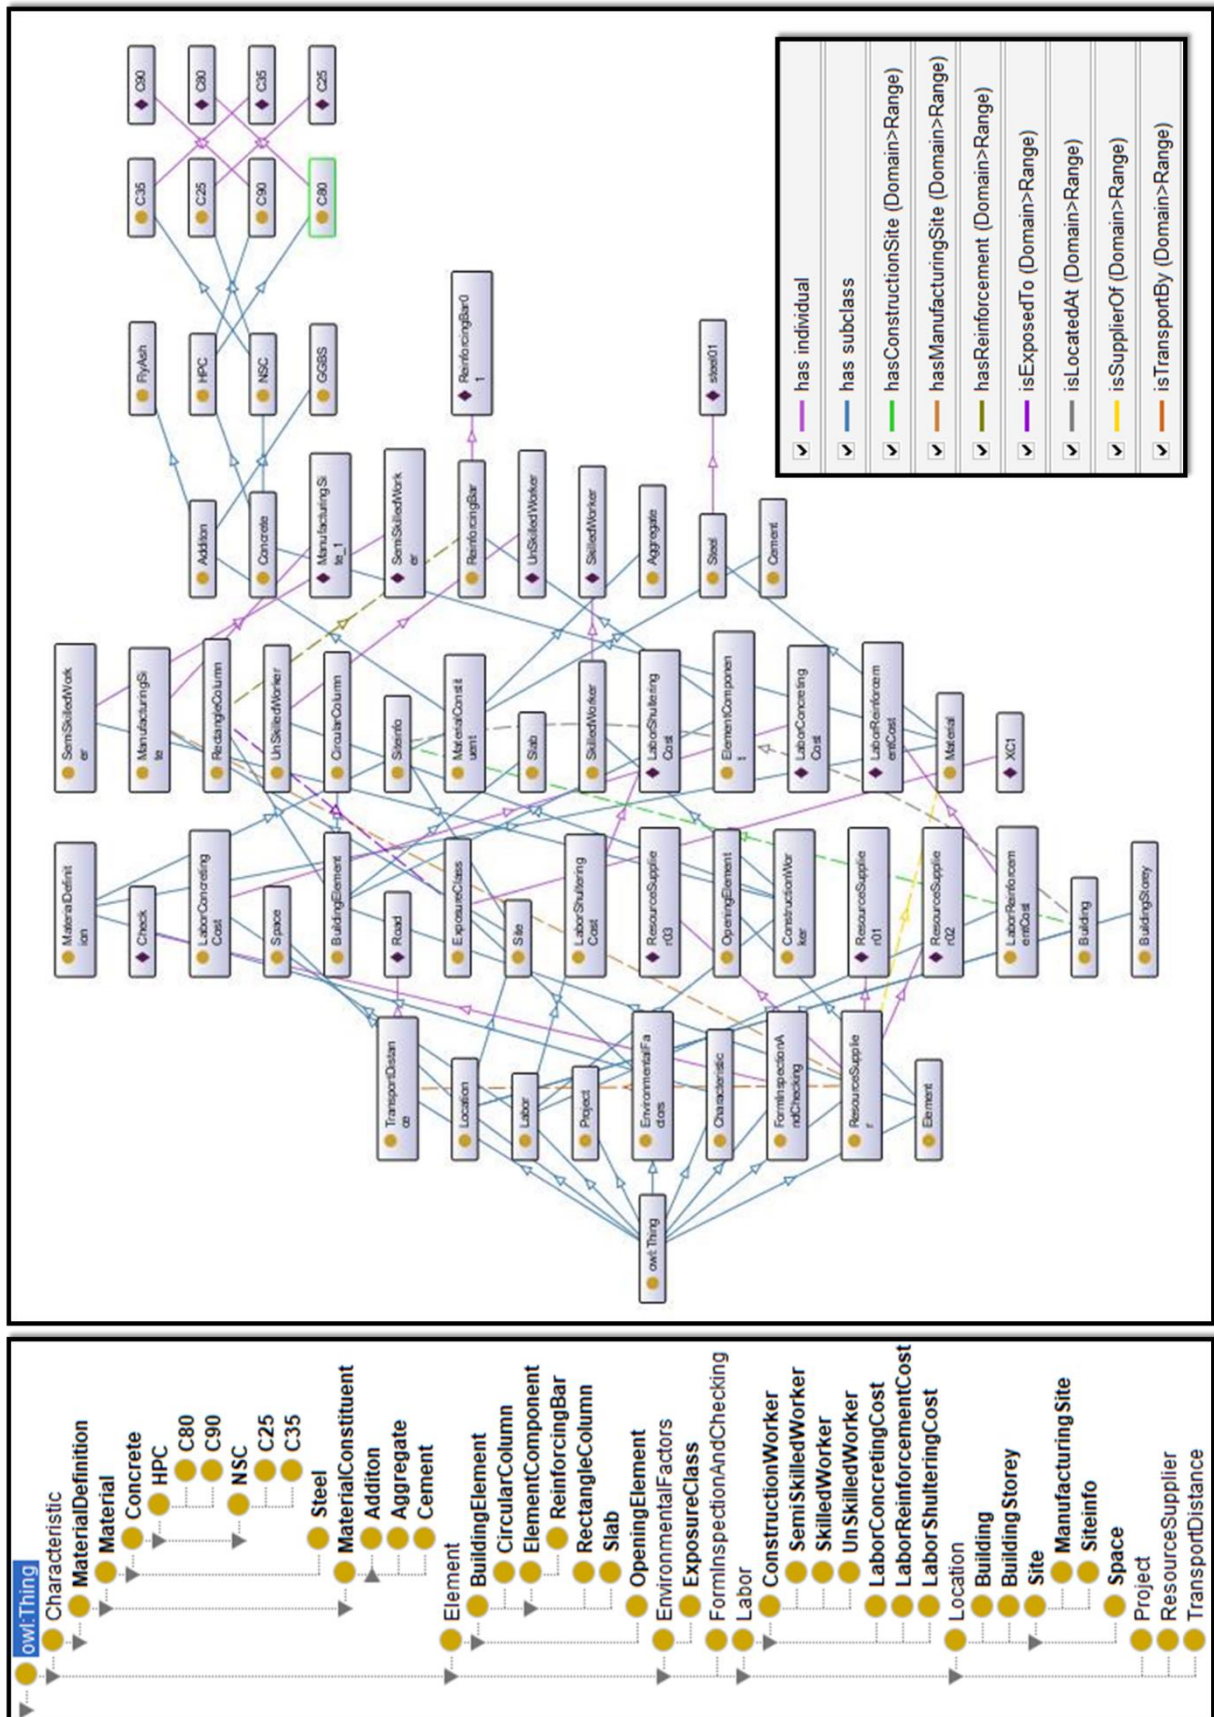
has individual
has subclass
hasConstructionSite (Domain>Range)
hasManufacturingSite (Domain>Range)
hasReinforcement (Domain>Range)
isExposedTo (Domain>Range)
isLocatedAt (Domain>Range)
isSupplierOf (Domain>Range)
isTransportBy (Domain>Range)

C90
C80
C35
C25
C35
C25
C90
C80
FlyAsh
HPC
NSC
GGBS
ReinforcingBar01
steel01
Addition
Concrete
ManufacturingSite_1
SemiSkilledWorker
ReinforcingBar
UnSkilledWorker
SkilledWorker
Aggregate
Steel
Cement
SemiSkilledWorker
ManufacturingSite
RectangleColumn
UnSkilledWorker
CircularColumn
Siteinfo
MaterialConstituent
Slab
SkilledWorker
LaborShulteringCost
ElementComponent
LaborConcretingCost
LaborReinforcementCost
Material
XC1
MaterialDefinition
Check
LaborConcretingCost
Space
BuildingElement
Road
ExposureClass
Site
LaborShulteringCost
ResourceSupplier03
OpeningElement
ConstructionWorker
ResourceSupplier01
ResourceSupplier02
LaborReinforcementCost
Building
BuildingStorey
TransportDistance
Location
Labor
Project
EnvironmentalFactors
Characteristic
FormInspectionAndChecking
ResourceSupplier
Element
owl:Thing

owl:Thing
Characteristic
MaterialDefinition
Material
Concrete
HPC
C80
C90
NSC
C25
C35
Steel
MaterialConstituent
Additon
Aggregate
Cement
Element
BuildingElement
CircularColumn
ElementComponent
ReinforcingBar
RectangleColumn
Slab
OpeningElement
EnvironmentalFactors
ExposureClass
FormInspectionAndChecking
Labor
ConstructionWorker
SemiSkilledWorker
SkilledWorker
UnSkilledWorker
LaborConcretingCost
LaborReinforcementCost
LaborShulteringCost
Location
Building
BuildingStorey
Site
ManufacturingSite
Siteinfo
Space
Project
ResourceSupplier
TransportDistance